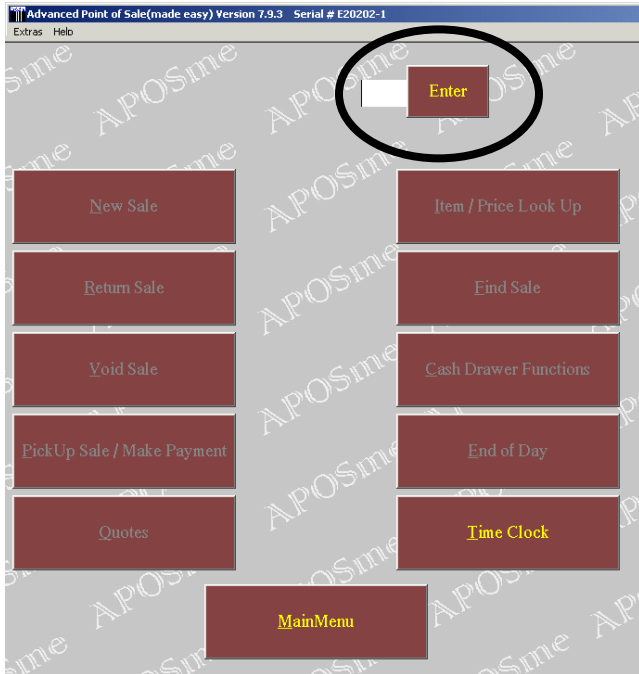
Advanced Point of Sale(made easy) Version 7.9.3 Serial # E20202-1

Extras Help

Enter

New Sale

Item / Price Look Up

Return Sale

Find Sale

Void Sale

Cash Drawer Functions

PickUp Sale / Make Payment

End of Day

Quotes

Time Clock

MainMenu

APOSme APOSme APOSme APOSme APOSme APOSme APOSme APOSme APOSme APOSme